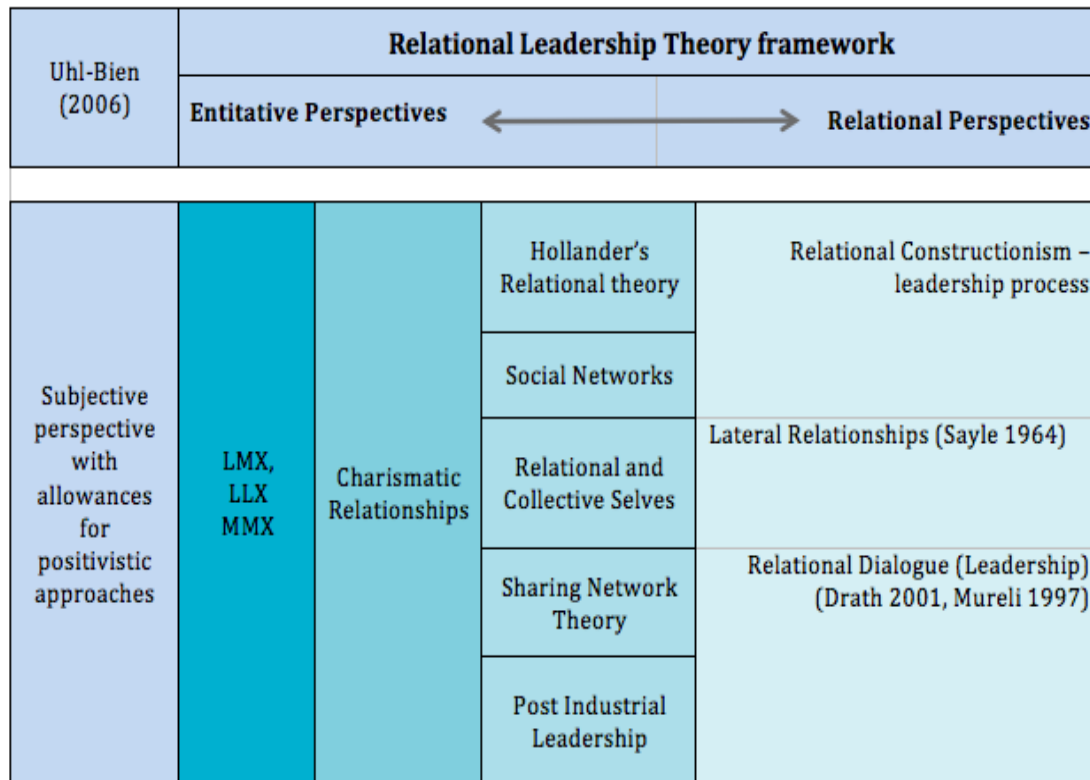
| Uhl-Bien (2006) | Relational Leadership Theory framework | | | |
|---|---|---|---|---|
| | Entitative Perspectives | | | Relational Perspectives |

| Subjective perspective with allowances for positivistic approaches | LMX, LLX MMX | Charismatic Relationships | Hollander's Relational theory | Relational Constructionism – leadership process |
|---|---|---|---|---|
| | | | Social Networks | |
| | | | Relational and Collective Selves | Lateral Relationships (Sayle 1964) |
| | | | Sharing Network Theory | Relational Dialogue (Leadership) (Drath 2001, Mureli 1997) |
| | | | Post Industrial Leadership | |